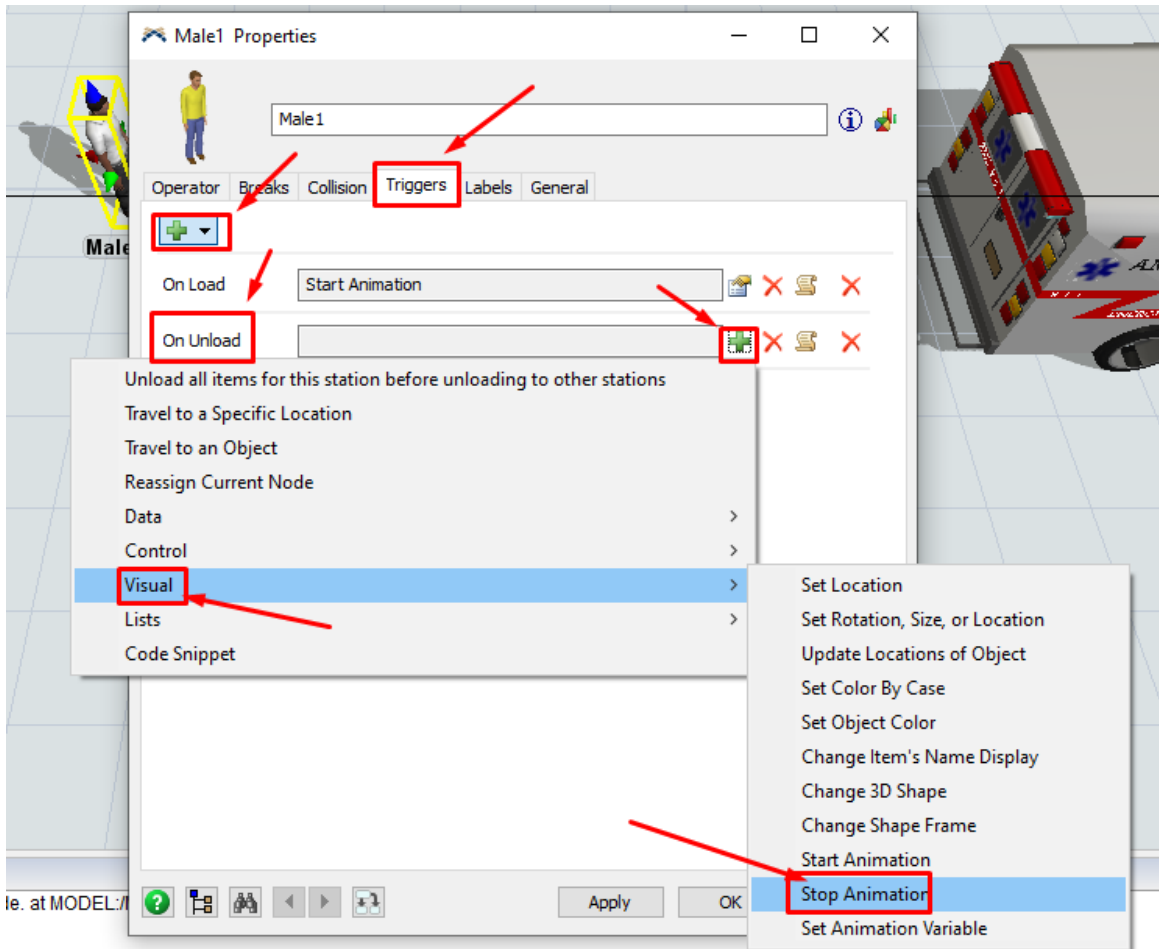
Male1 Properties

Male1

Operator | Breaks | Collision | Triggers | Labels | General

On Load | Start Animation

On Unload

Unload all items for this station before unloading to other stations
Travel to a Specific Location
Travel to an Object
Reassign Current Node
Data
Control
Visual
Lists
Code Snippet

Set Location
Set Rotation, Size, or Location
Update Locations of Object
Set Color By Case
Set Object Color
Change Item's Name Display
Change 3D Shape
Change Shape Frame
Start Animation
Stop Animation
Set Animation Variable

Male

le. at MODEL:/

Apply
OK